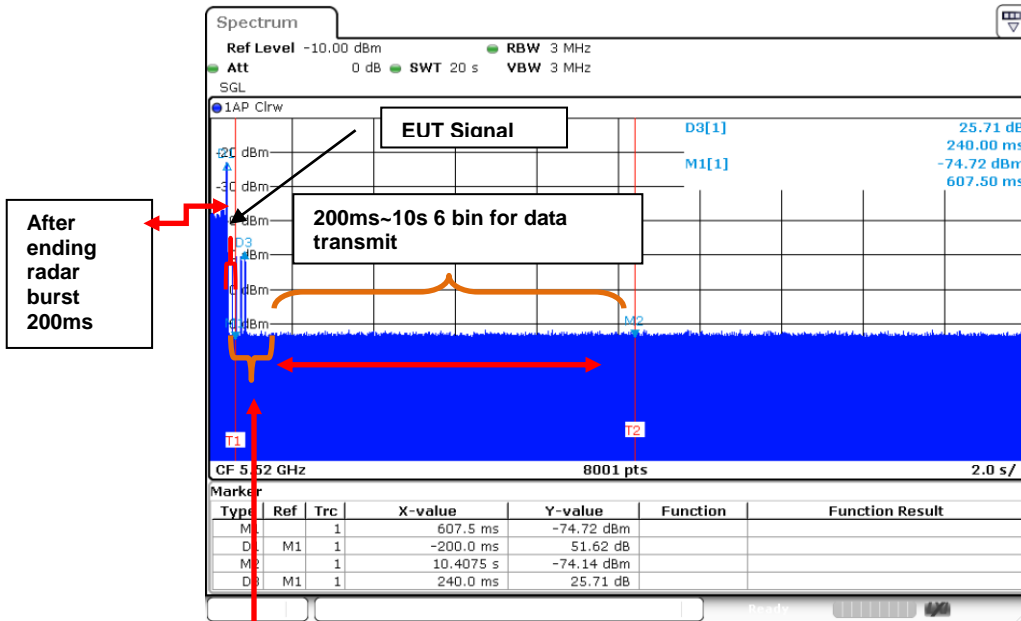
Spectrum

Ref Level -10.00 dBm RBW 3 MHz
Att 0 dB SWT 20 s VBW 3 MHz
SGL

1AP Clrw

EUT Signal

D3[1] 25.71 dB
240.00 ms
M1[1] -74.72 dBm
607.50 ms

-20 dBm
-30 dBm
dBm
dBm
dBm
dBm

After ending radar burst 200ms

200ms~10s 6 bin for data transmit

D3
M2
T1
T2

CF 5.52 GHz 8001 pts 2.0 s/

Marker

| Type | Ref | Trc | X-value | Y-value | Function | Function Result |
|---|---|---|---|---|---|---|
| M1 | | 1 | 607.5 ms | -74.72 dBm | | |
| D1 | M1 | 1 | -200.0 ms | 51.62 dB | | |
| M2 | | 1 | 10.4075 s | -74.14 dBm | | |
| D3 | M1 | 1 | 240.0 ms | 25.71 dB | | |

Ready